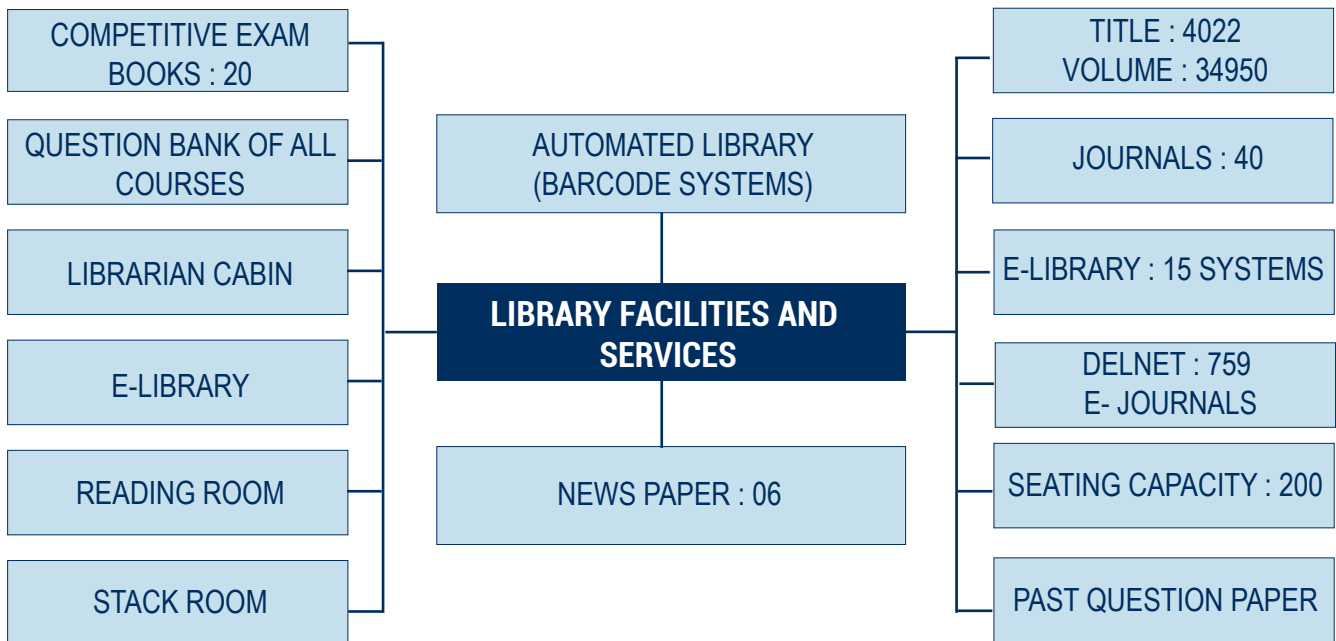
COMPETITIVE EXAM BOOKS : 20

QUESTION BANK OF ALL COURSES

LIBRARIAN CABIN

E-LIBRARY

READING ROOM

STACK ROOM

AUTOMATED LIBRARY (BARCODE SYSTEMS)

LIBRARY FACILITIES AND SERVICES

NEWS PAPER : 06

TITLE : 4022
VOLUME : 34950

JOURNALS : 40

E-LIBRARY : 15 SYSTEMS

DELNET : 759
E- JOURNALS

SEATING CAPACITY : 200

PAST QUESTION PAPER